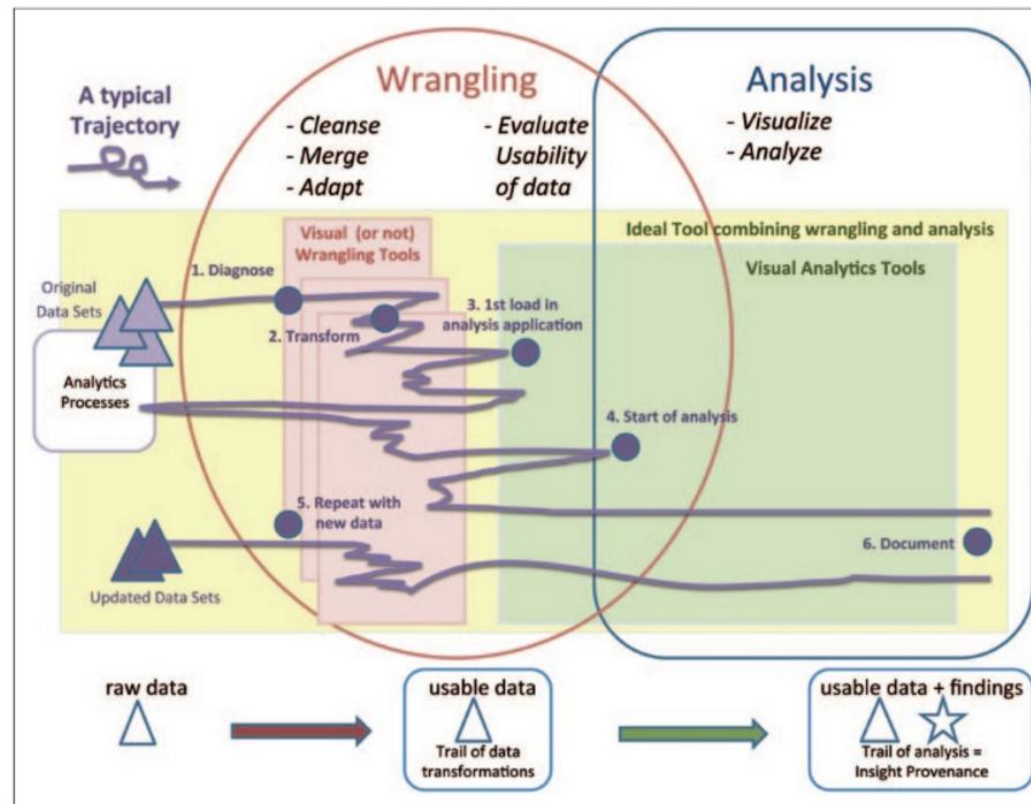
A typical Trajectory

Wrangling
- Cleanse
- Merge
- Adapt
- Evaluate Usability of data

Analysis
- Visualize
- Analyze

Ideal Tool combining wrangling and analysis

Visual (or not) Wrangling Tools

Visual Analytics Tools

Original Data Sets

Analytics Processes

1. Diagnose

2. Transform

3. 1st load in analysis application

4. Start of analysis

5. Repeat with new data

6. Document

Updated Data Sets

raw data

usable data
Trail of data transformations

usable data + findings
Trail of analysis = Insight Provenance